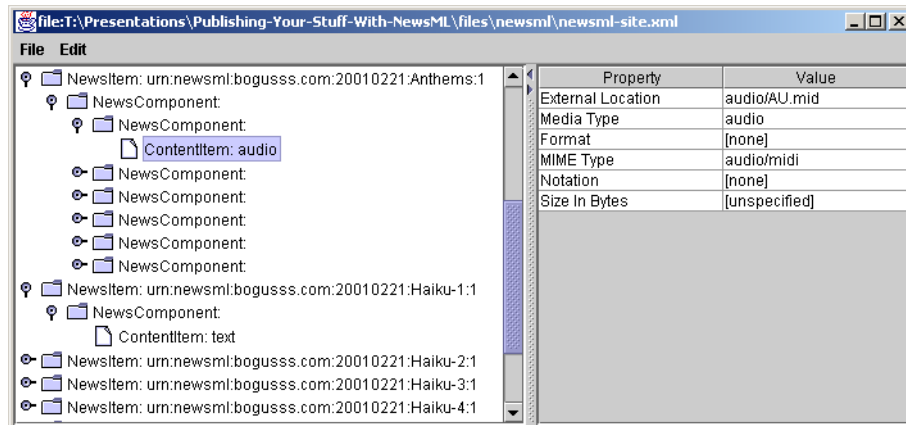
file:T:\Presentations\Publishing-Your-Stuff-With-NewsML\files\newsml\newsml-site.xml

File Edit

NewsItem: urn:newsml:bogusss.com:20010221:Anthems:1
NewsComponent:
NewsComponent:
ContentItem: audio
NewsComponent:
NewsComponent:
NewsComponent:
NewsComponent:
NewsComponent:
NewsItem: urn:newsml:bogusss.com:20010221:Haiku-1:1
NewsComponent:
ContentItem: text
NewsItem: urn:newsml:bogusss.com:20010221:Haiku-2:1
NewsItem: urn:newsml:bogusss.com:20010221:Haiku-3:1
NewsItem: urn:newsml:bogusss.com:20010221:Haiku-4:1

| Property | Value |
|---|---|
| External Location | audio/AU.mid |
| Media Type | audio |
| Format | [none] |
| MIME Type | audio/midi |
| Notation | [none] |
| Size In Bytes | [unspecified] |